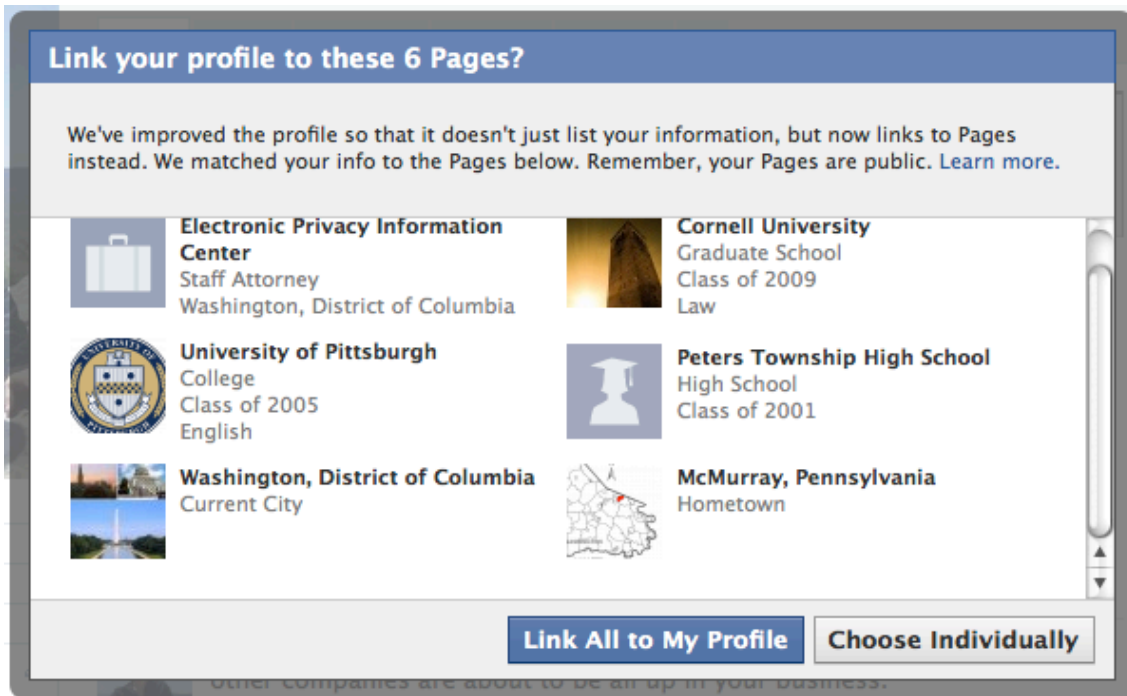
Link your profile to these 6 Pages?

We've improved the profile so that it doesn't just list your information, but now links to Pages instead. We matched your info to the Pages below. Remember, your Pages are public. Learn more.

Electronic Privacy Information Center
Staff Attorney
Washington, District of Columbia

Cornell University
Graduate School
Class of 2009
Law

University of Pittsburgh
College
Class of 2005
English

Peters Township High School
High School
Class of 2001

Washington, District of Columbia
Current City

McMurray, Pennsylvania
Hometown

Link All to My Profile
Choose Individually

other companies are about to be all up in your business.